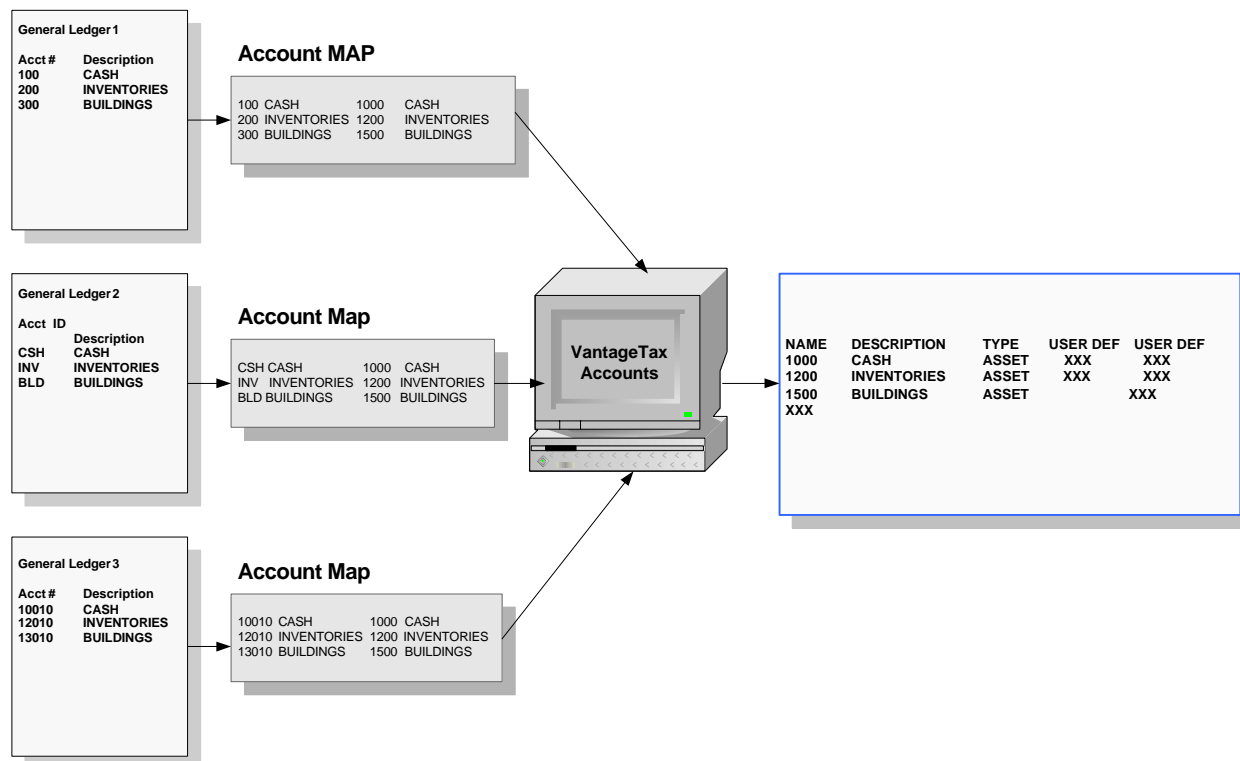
General Ledger 1

Acct # Description
100 CASH
200 INVENTORIES
300 BUILDINGS

Account MAP

100 CASH 1000 CASH
200 INVENTORIES 1200 INVENTORIES
300 BUILDINGS 1500 BUILDINGS

General Ledger 2

Acct ID
Description
CSH CASH
INV INVENTORIES
BLD BUILDINGS

Account Map

CSH CASH 1000 CASH
INV INVENTORIES 1200 INVENTORIES
BLD BUILDINGS 1500 BUILDINGS

VantageTax Accounts

General Ledger 3

Acct # Description
10010 CASH
12010 INVENTORIES
13010 BUILDINGS

Account Map

10010 CASH 1000 CASH
12010 INVENTORIES 1200 INVENTORIES
13010 BUILDINGS 1500 BUILDINGS

| NAME | DESCRIPTION | TYPE | USER DEF | USER DEF |
|---|---|---|---|---|
| 1000 | CASH | ASSET | XXX | XXX |
| 1200 | INVENTORIES | ASSET | XXX | XXX |
| 1500 | BUILDINGS | ASSET | | XXX |
| XXX | | | | |